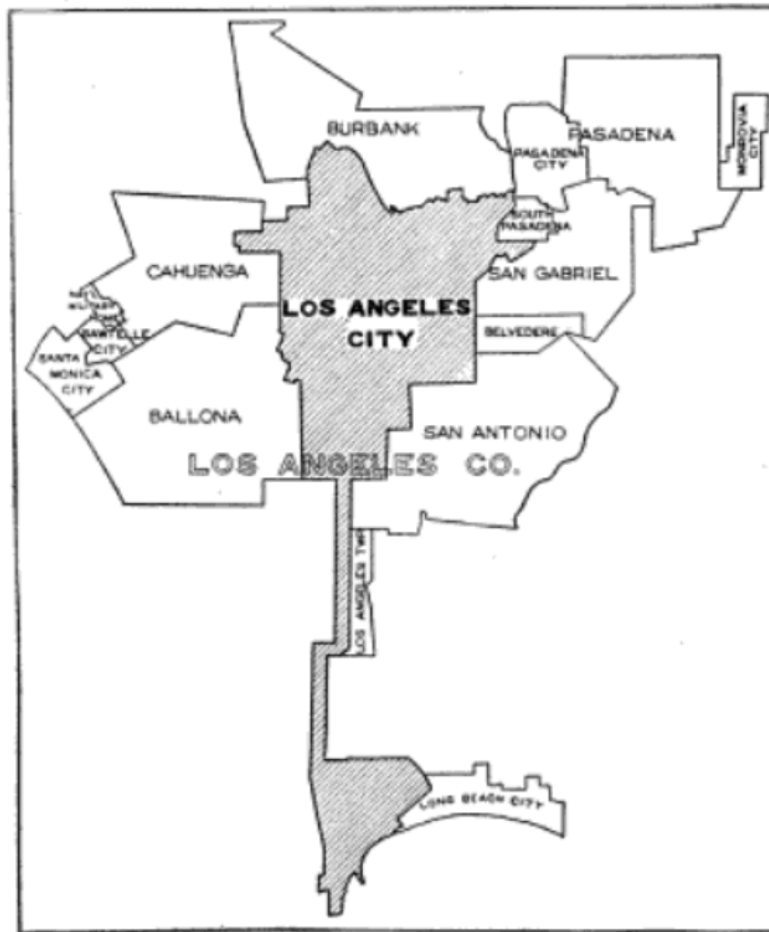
BURBANK
PASADENA
PASADENA CITY
MONROVIA CITY
SOUTH PASADENA
CAHUENGA
SAN GABRIEL
LOS ANGELES CITY
BELVEDERE
NAT. MILITARY HOME
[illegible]
SAWTELLE CITY
SANTA MONICA CITY
BALLONA
SAN ANTONIO
LOS ANGELES CO.
LOS ANGELES TWP.
LONG BEACH CITY